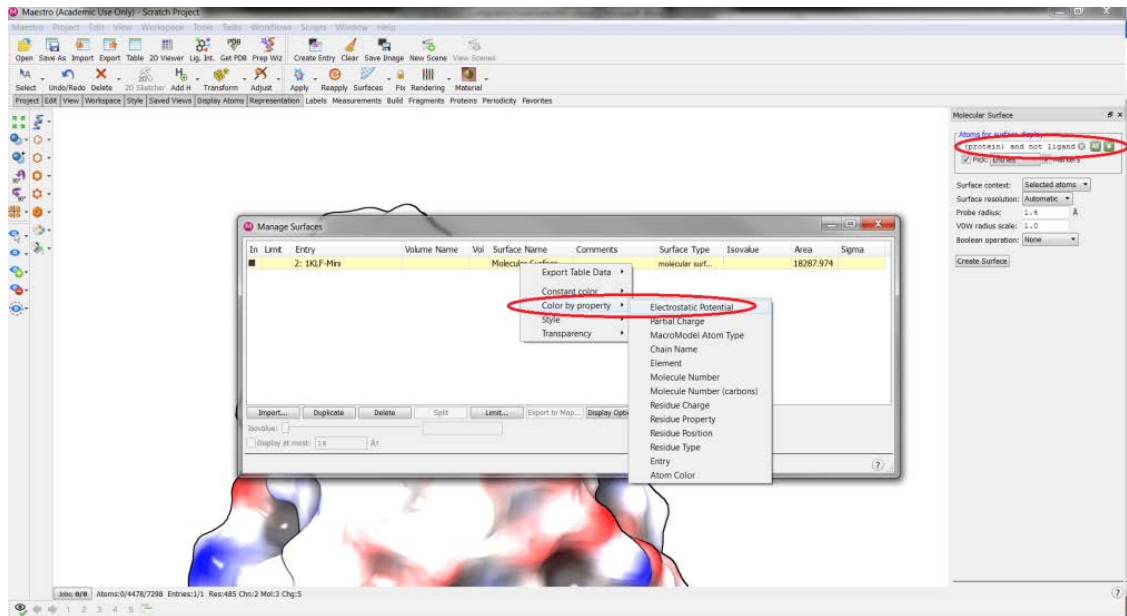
Maestro (Academic Use Only) - Scratch Project

Maestro Project Edit View Workspace Tools Tasks Workflows Scripts Window Help

Open Save As Import Export Table 2D Viewer Lig. Int. Get PDB Prep Wiz Create Entry Clear Save Image New Scene View Scenes

Select Undo/Redo Delete 2D Sketcher Add H Transform Adjust Apply Reapply Surfaces Fix Rendering Material

Project Edit View Workspace Style Saved Views Display Atoms Representation Labels Measurements Build Fragments Proteins Periodicity Favorites

Manage Surfaces

| In | Limit | Entry | Volume Name | Vol | Surface Name | Comments | Surface Type | Isovalue | Area | Sigma |
|---|---|---|---|---|---|---|---|---|---|---|
| ■ | | 2: 1KLF-Mini | | | Molecular Surface | | molecular surf... | | 18287.974 | |

Export Table Data
Constant color
Color by property
Style
Transparency

Electrostatic Potential
Partial Charge
MacroModel Atom Type
Chain Name
Element
Molecule Number
Molecule Number (carbons)
Residue Charge
Residue Property
Residue Position
Residue Type
Entry
Atom Color

Import... Duplicate Delete Split Limit... Export to Map... Display Opti
Isovalue:
Display at most: 14 Å²

Molecular Surface

Atoms for surface display
(protein) and not ligand
Pick: Entries Markers

Surface context: Selected atoms
Surface resolution: Automatic
Probe radius: 1.4 Å
VDW radius scale: 1.0
Boolean operation: None

Create Surface

Jobs: 0/0 Atoms:0/4478/7298 Entries:1/1 Res:485 Chn:2 Mol:3 Chg:5

1 2 3 4 5